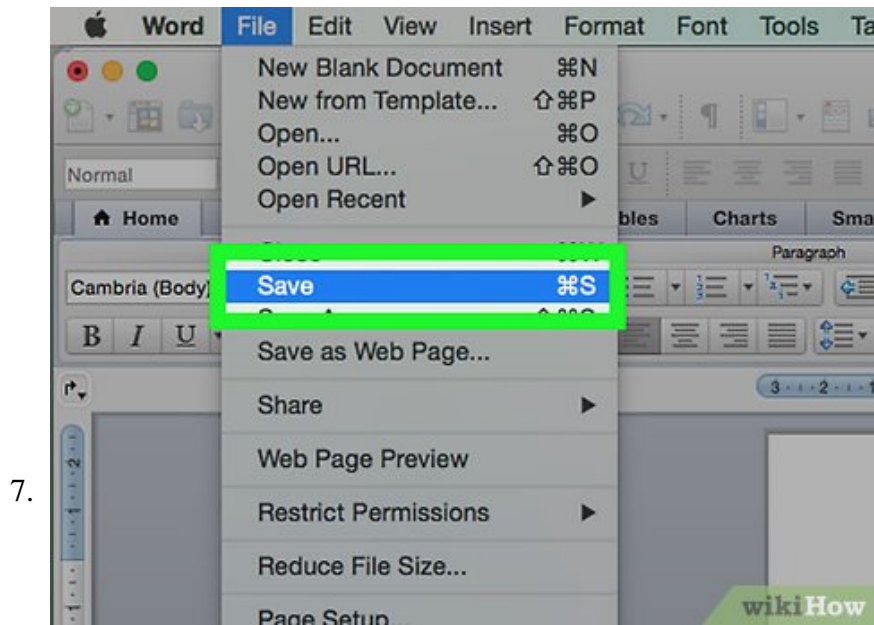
7.

Word File Edit View Insert Format Font Tools Ta

New Blank Document ⌘N
New from Template... ⇧⌘P
Open... ⌘O
Open URL... ⇧⌘O
Open Recent ▶
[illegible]
Save ⌘S
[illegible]
Save as Web Page...
Share ▶
Web Page Preview
Restrict Permissions ▶
Reduce File Size...
Page Setup...

Normal
Home
bles
Charts
Sma
Paragraph
Cambria (Body)
B I U

wikiHow